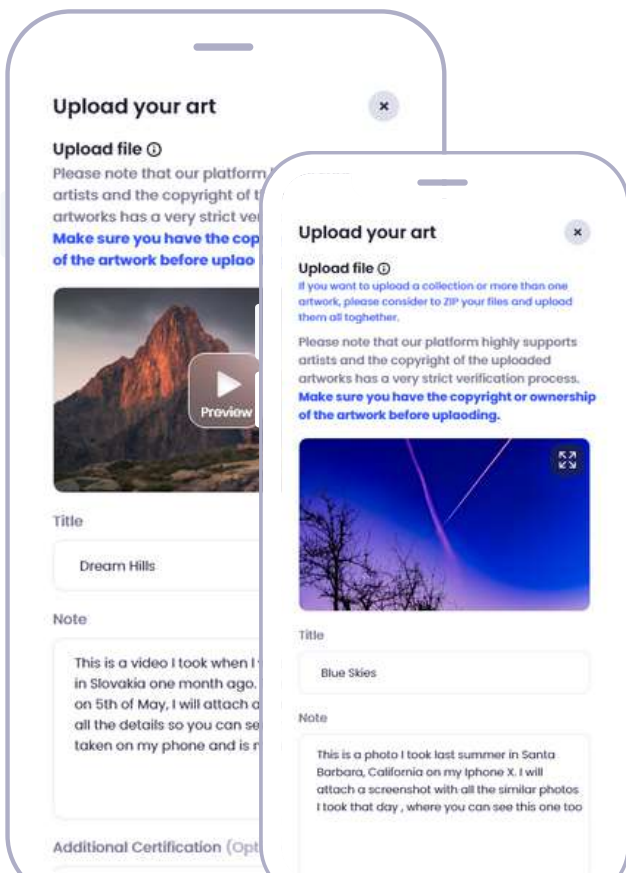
Upload your art

×

Upload file ⓘ

Please note that our platform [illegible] artists and the copyright of t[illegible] artworks has a very strict ver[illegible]

Make sure you have the cop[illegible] of the artwork before uplao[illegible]

Preview

Title

Dream Hills

Note

This is a video I took when I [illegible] in Slovakia one month ago. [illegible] on 5th of May, I will attach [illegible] all the details so you can se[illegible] taken on my phone and is n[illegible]

Additional Certification (Opt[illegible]

Upload your art

×

Upload file ⓘ

If you want to upload a collection or more than one artwork, please consider to ZIP your files and upload them all toghether.

Please note that our platform highly supports artists and the copyright of the uploaded artworks has a very strict verification process.

Make sure you have the copyright or ownership of the artwork before uplaoding.

Title

Blue Skies

Note

This is a photo I took last summer in Santa Barbara, California on my Iphone X. I will attach a screenshot with all the similar photos I took that day , where you can see this one too